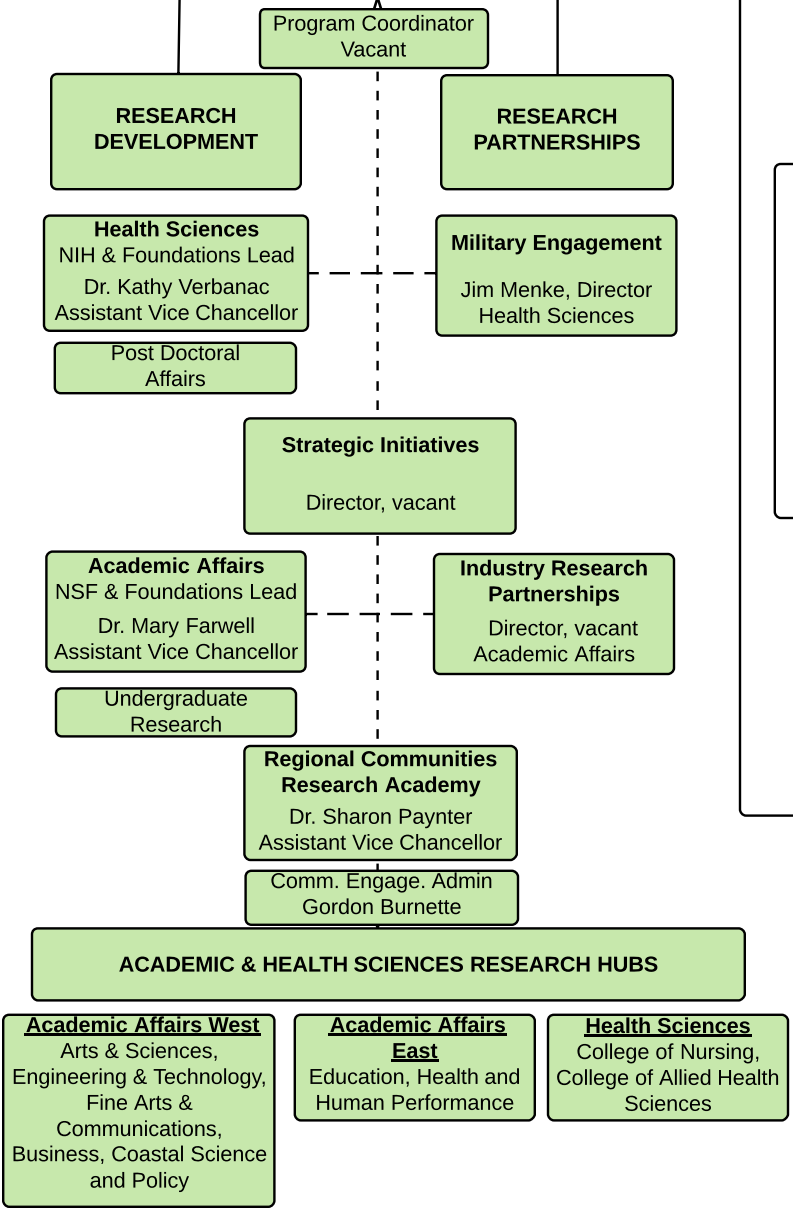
Program Coordinator
Vacant

RESEARCH DEVELOPMENT

RESEARCH PARTNERSHIPS

Health Sciences
NIH & Foundations Lead
Dr. Kathy Verbanac
Assistant Vice Chancellor

Military Engagement
Jim Menke, Director
Health Sciences

Post Doctoral Affairs

Strategic Initiatives
Director, vacant

Academic Affairs
NSF & Foundations Lead
Dr. Mary Farwell
Assistant Vice Chancellor

Industry Research Partnerships
Director, vacant
Academic Affairs

Undergraduate Research

Regional Communities Research Academy
Dr. Sharon Paynter
Assistant Vice Chancellor

Comm. Engage. Admin
Gordon Burnette

ACADEMIC & HEALTH SCIENCES RESEARCH HUBS

Academic Affairs West
Arts & Sciences, Engineering & Technology, Fine Arts & Communications, Business, Coastal Science and Policy

Academic Affairs East
Education, Health and Human Performance

Health Sciences
College of Nursing, College of Allied Health Sciences